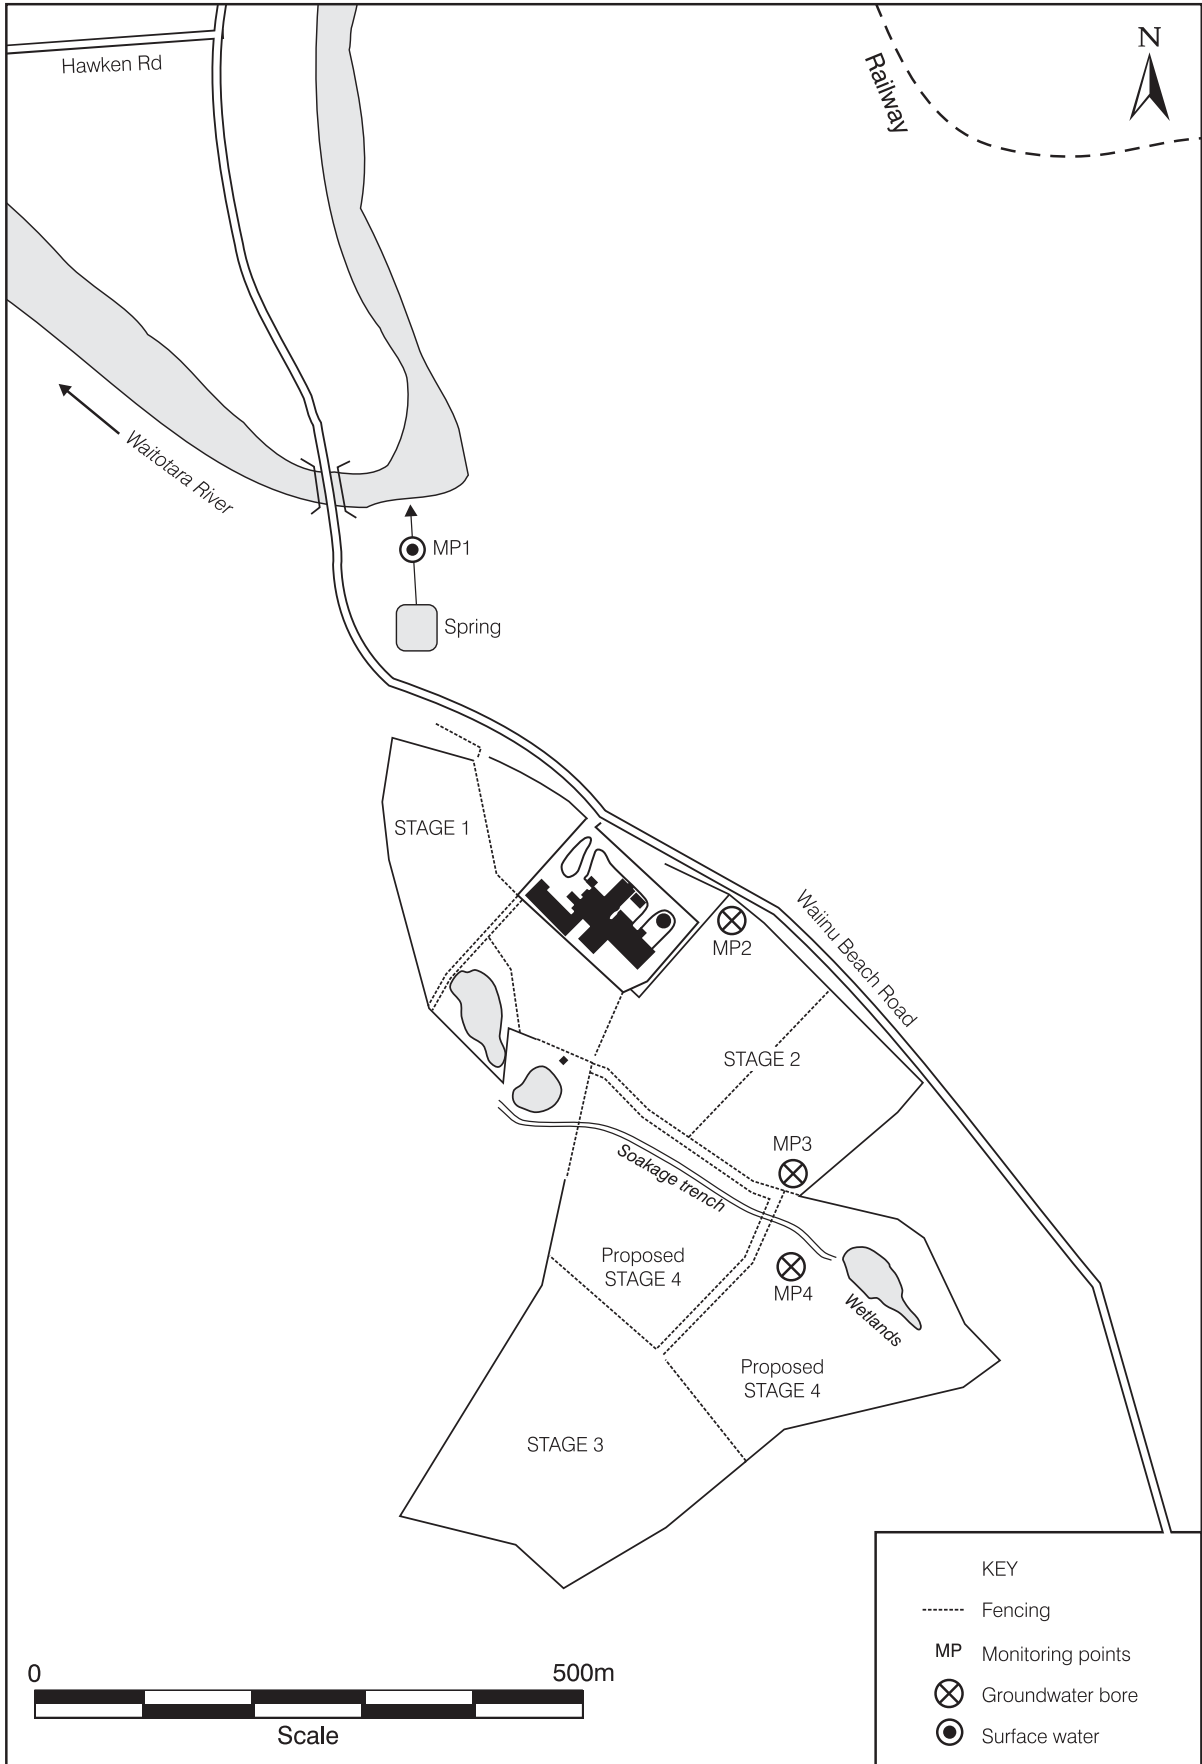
N

Hawken Rd

Railway

Waitotara River

MP1

Spring

STAGE 1

MP2

Waiinu Beach Road

STAGE 2

MP3

Soakage trench

Proposed STAGE 4

MP4

Wetlands

Proposed STAGE 4

STAGE 3

KEY
Fencing
MP Monitoring points
Groundwater bore
Surface water

0
500m
Scale